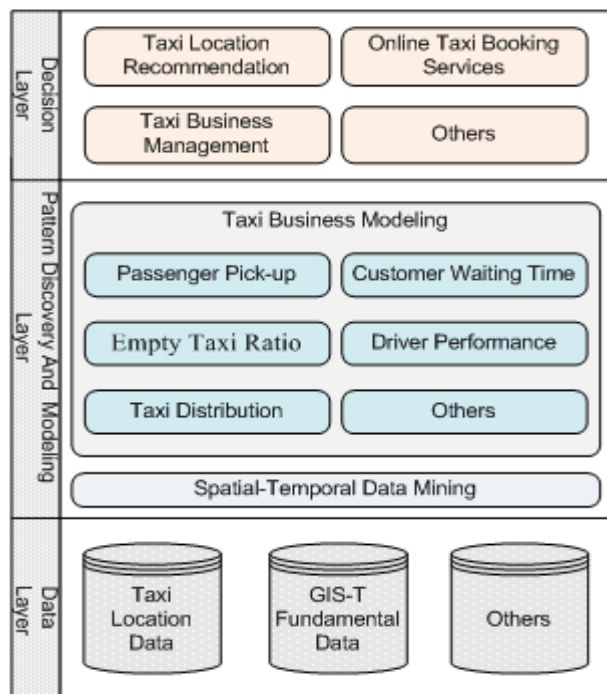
Decision Layer

Taxi Location Recommendation

Online Taxi Booking Services

Taxi Business Management

Others

Pattern Discovery And Modeling Layer

Taxi Business Modeling

Passenger Pick-up

Customer Waiting Time

Empty Taxi Ratio

Driver Performance

Taxi Distribution

Others

Spatial-Temporal Data Mining

Data Layer

Taxi Location Data

GIS-T Fundamental Data

Others